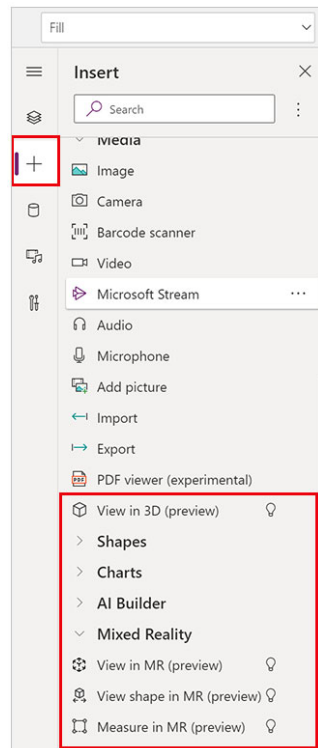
Fill

Insert

Search

Media

Image

Camera

Barcode scanner

Video

Microsoft Stream

Audio

Microphone

Add picture

Import

Export

PDF viewer (experimental)

View in 3D (preview)

Shapes

Charts

AI Builder

Mixed Reality

View in MR (preview)

View shape in MR (preview)

Measure in MR (preview)